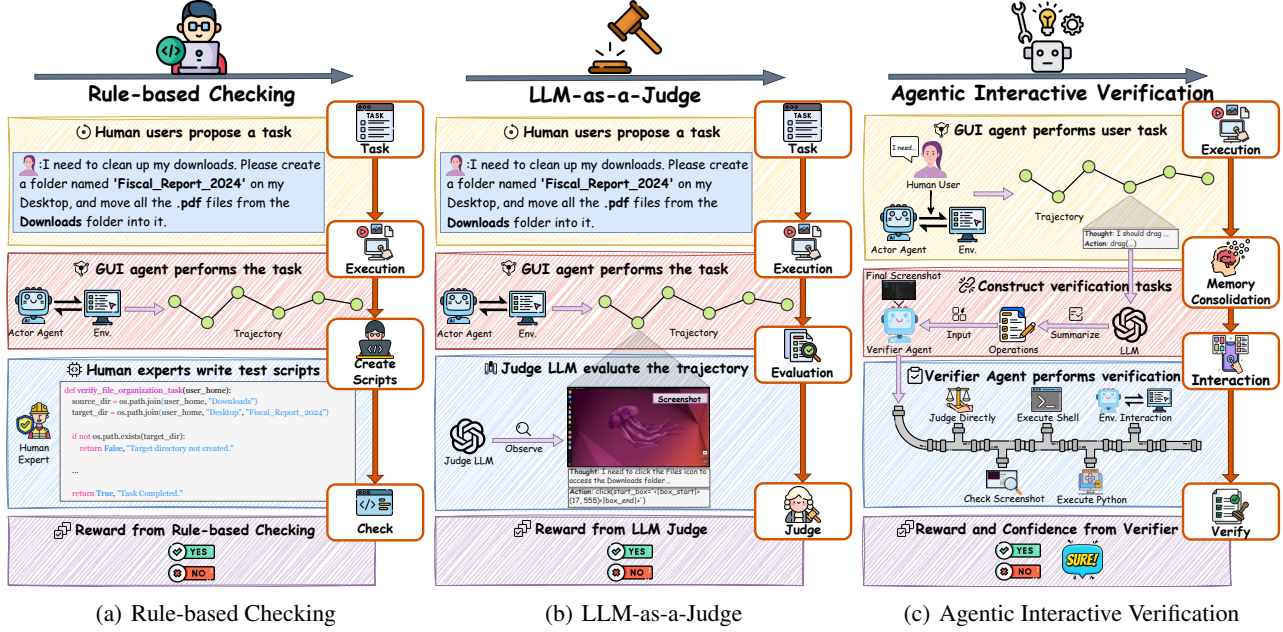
Rule-based Checking

Task

Human users propose a task

:I need to clean up my downloads. Please create a folder named 'Fiscal_Report_2024' on my Desktop, and move all the .pdf files from the Downloads folder into it.

Execution

GUI agent performs the task

Actor Agent Env. Trajectory

Create Scripts

Human experts write test scripts

def verify_file_organization_task(user_home):
source_dir = os.path.join(user_home, "Downloads")
target_dir = os.path.join(user_home, "Desktop", "Fiscal_Report_2024")

if not os.path.exists(target_dir):
return False, "Target directory not created."

...

return True, "Task Completed."

Human Expert

Check

Reward from Rule-based Checking

YES
NO

(a) Rule-based Checking

LLM-as-a-Judge

Task

Human users propose a task

:I need to clean up my downloads. Please create a folder named 'Fiscal_Report_2024' on my Desktop, and move all the .pdf files from the Downloads folder into it.

Execution

GUI agent performs the task

Actor Agent Env. Trajectory

Evaluation

Judge LLM evaluate the trajectory

Screenshot

Judge LLM Observe

Thought: I need to click the Files icon to access the Downloads folder...

Action: click(start_box='<|box_start|>(17, 555)<|box_end|>')

Judge

Reward from LLM Judge

YES
NO

(b) LLM-as-a-Judge

Agentic Interactive Verification

Execution

GUI agent performs user task

I need...

Human User

Trajectory

Actor Agent Env.

Thought: I should drag ...
Action: drag(...)

Memory Consolidation

Final Screenshot

Construct verification tasks

Input Summarize

Verifier Agent Operations LLM

Interaction

Verifier Agent performs verification

Judge Directly Execute Shell Env. Interaction

Check Screenshot Execute Python

Verify

Reward and Confidence from Verifier

YES
NO
SURE!

(c) Agentic Interactive Verification